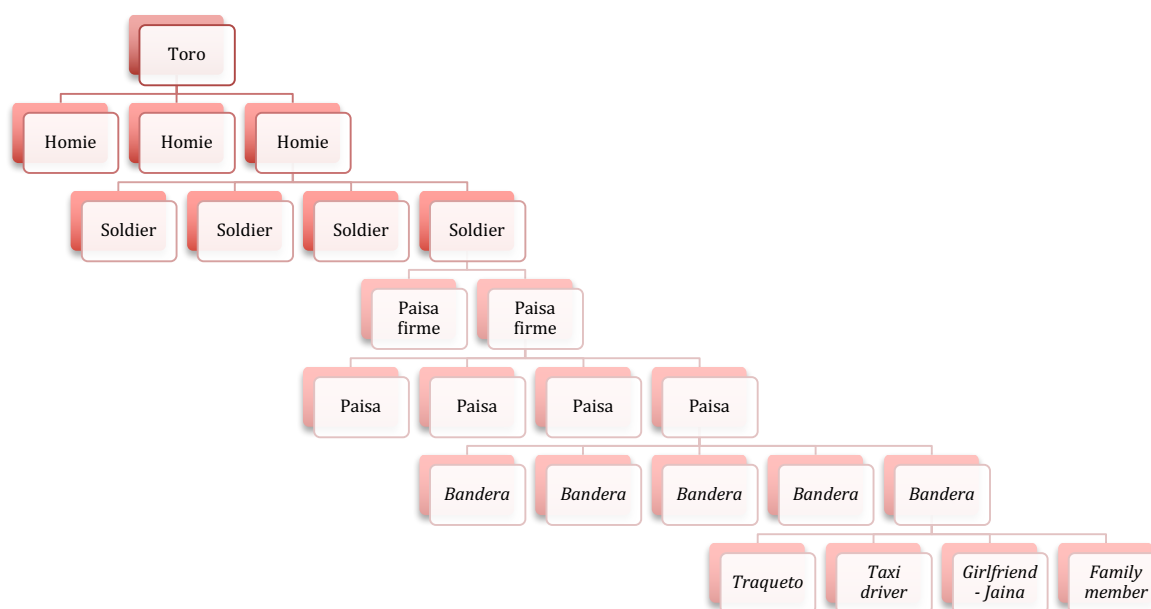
Toro

Homie
Homie
Homie

Soldier
Soldier
Soldier
Soldier

Paisa firme
Paisa firme

Paisa
Paisa
Paisa
Paisa

*Bandera*
*Bandera*
*Bandera*
*Bandera*
*Bandera*

*Traqueto*
*Taxi driver*
*Girlfriend - Jaina*
*Family member*